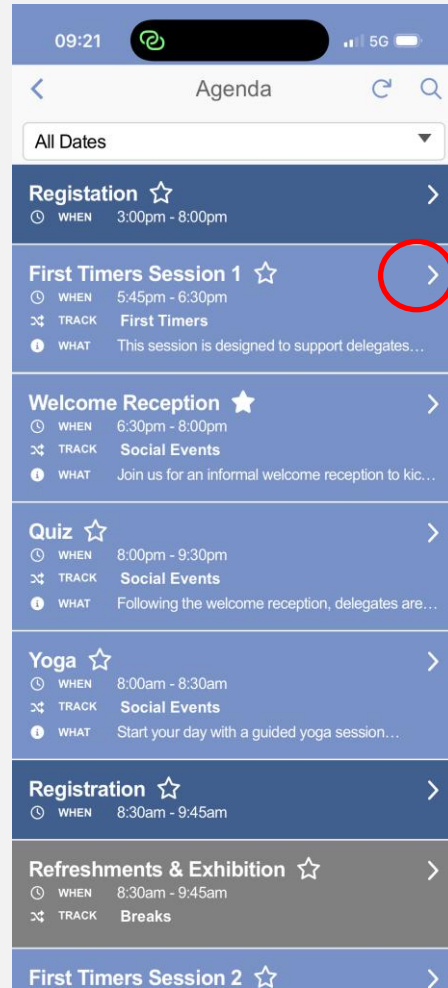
09:21 5G

Agenda

All Dates

Registation
WHEN 3:00pm - 8:00pm

First Timers Session 1
WHEN 5:45pm - 6:30pm
TRACK First Timers
WHAT This session is designed to support delegates…

Welcome Reception
WHEN 6:30pm - 8:00pm
TRACK Social Events
WHAT Join us for an informal welcome reception to kic…

Quiz
WHEN 8:00pm - 9:30pm
TRACK Social Events
WHAT Following the welcome reception, delegates are…

Yoga
WHEN 8:00am - 8:30am
TRACK Social Events
WHAT Start your day with a guided yoga session…

Registration
WHEN 8:30am - 9:45am

Refreshments & Exhibition
WHEN 8:30am - 9:45am
TRACK Breaks

First Timers Session 2